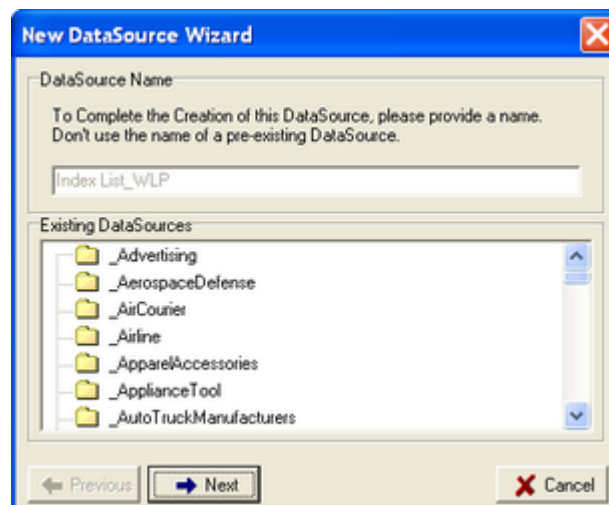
New DataSource Wizard

DataSource Name

To Complete the Creation of this DataSource, please provide a name. Don't use the name of a pre-existing DataSource.

Index List_WLP

Existing DataSources

_Advertising
_AerospaceDefense
_AirCourier
_Airline
_ApparelAccessories
_ApplianceTool
_AutoTruckManufacturers

Previous
Next
Cancel